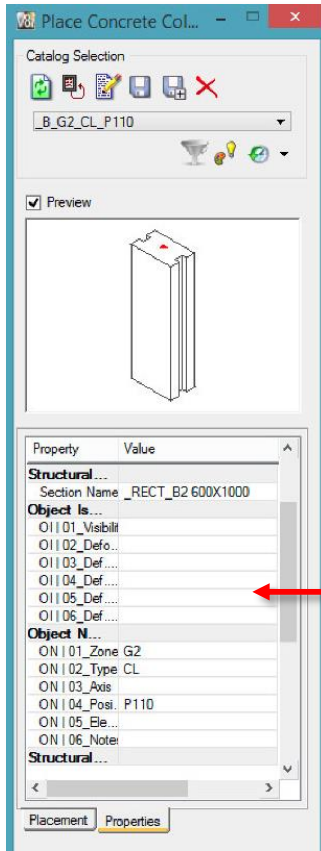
Place Concrete Col...

Catalog Selection

_B_G2_CL_P110

Preview

| Property | Value |
|---|---|
| Structural... | |
| Section Name | _RECT_B2 600X1000 |
| Object Is... | |
| OI \| 01_Visibili | |
| OI \| 02_Defo... | |
| OI \| 03_Def... | |
| OI \| 04_Def... | |
| OI \| 05_Def... | |
| OI \| 06_Def... | |
| Object N... | |
| ON \| 01_Zone | G2 |
| ON \| 02_Type | CL |
| ON \| 03_Axis | |
| ON \| 04_Posi. | P110 |
| ON \| 05_Ele... | |
| ON \| 06_Note | |
| Structural... | |

Placement Properties